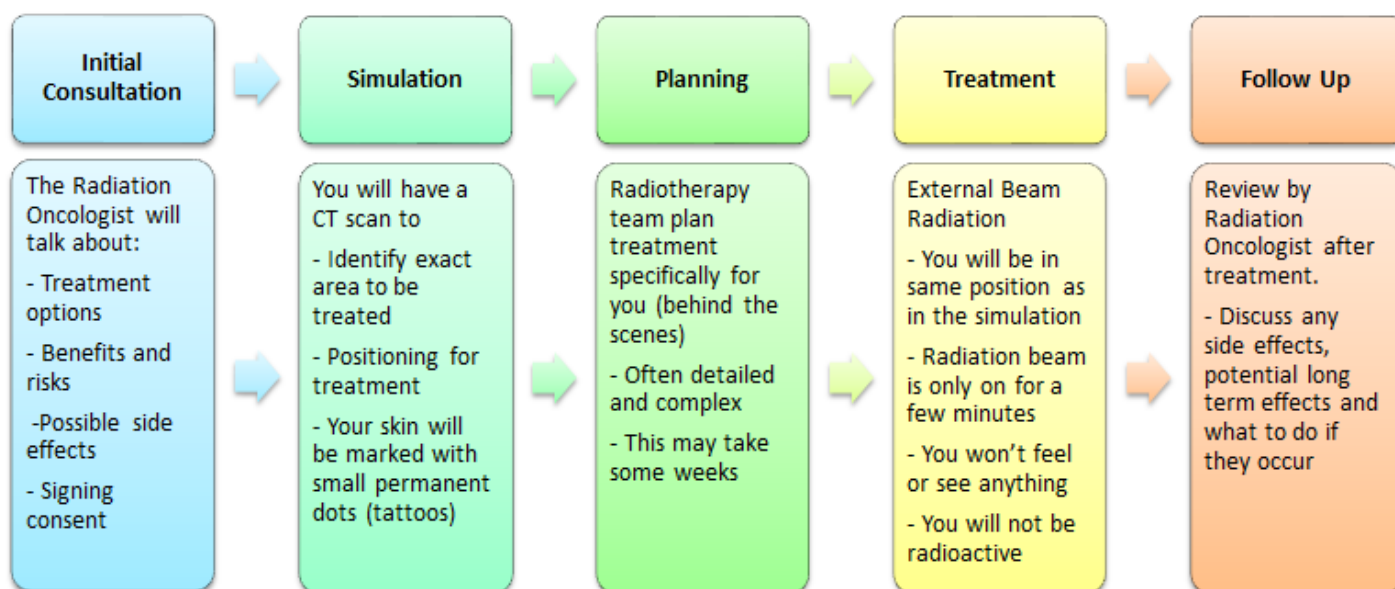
Initial Consultation

Simulation

Planning

Treatment

Follow Up

The Radiation Oncologist will talk about:

- Treatment options

- Benefits and risks

-Possible side effects

- Signing consent

You will have a CT scan to

- Identify exact area to be treated

- Positioning for treatment

- Your skin will be marked with small permanent dots (tattoos)

Radiotherapy team plan treatment specifically for you (behind the scenes)

- Often detailed and complex

- This may take some weeks

External Beam Radiation

- You will be in same position as in the simulation

- Radiation beam is only on for a few minutes

- You won't feel or see anything

- You will not be radioactive

Review by Radiation Oncologist after treatment.

- Discuss any side effects, potential long term effects and what to do if they occur